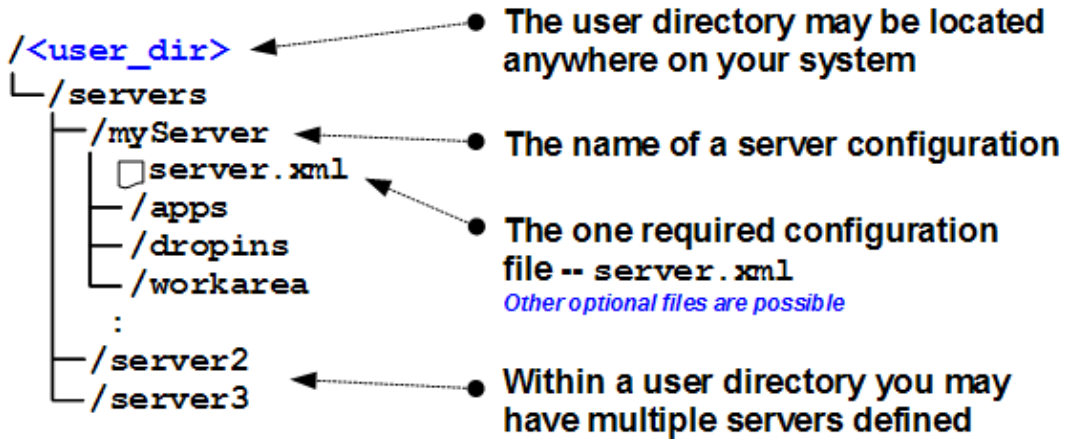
/<user_dir>
/servers
/myServer
server.xml
/apps
/dropins
/workarea
:
/server2
/server3

The user directory may be located anywhere on your system

The name of a server configuration

The one required configuration file -- server.xml
Other optional files are possible

Within a user directory you may have multiple servers defined